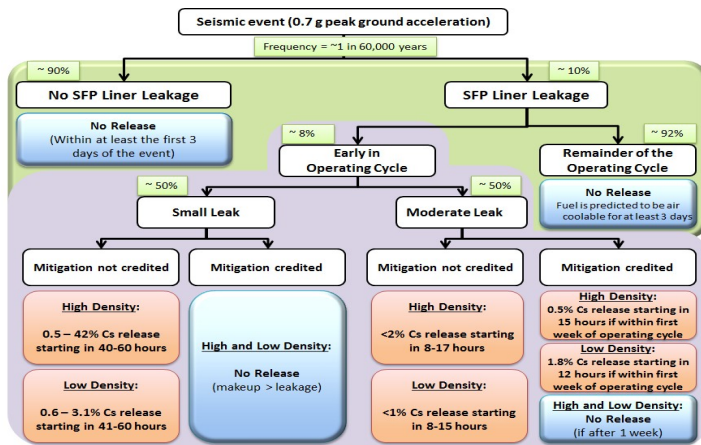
Seismic event (0.7 g peak ground acceleration)

Frequency = ~1 in 60,000 years

~ 90%

~ 10%

No SFP Liner Leakage

SFP Liner Leakage

No Release
(Within at least the first 3 days of the event)

~ 8%

~ 92%

Early in Operating Cycle

Remainder of the Operating Cycle

No Release
Fuel is predicted to be air coolable for at least 3 days

~ 50%

~ 50%

Small Leak

Moderate Leak

Mitigation not credited

Mitigation credited

Mitigation not credited

Mitigation credited

High Density:
0.5 – 42% Cs release starting in 40-60 hours

High and Low Density:
No Release
(makeup > leakage)

High Density:
<2% Cs release starting in 8-17 hours

High Density:
0.5% Cs release starting in 15 hours if within first week of operating cycle

Low Density:
1.8% Cs release starting in 12 hours if within first week of operating cycle

Low Density:
0.6 – 3.1% Cs release starting in 41-60 hours

Low Density:
<1% Cs release starting in 8-15 hours

High and Low Density:
No Release
(if after 1 week)